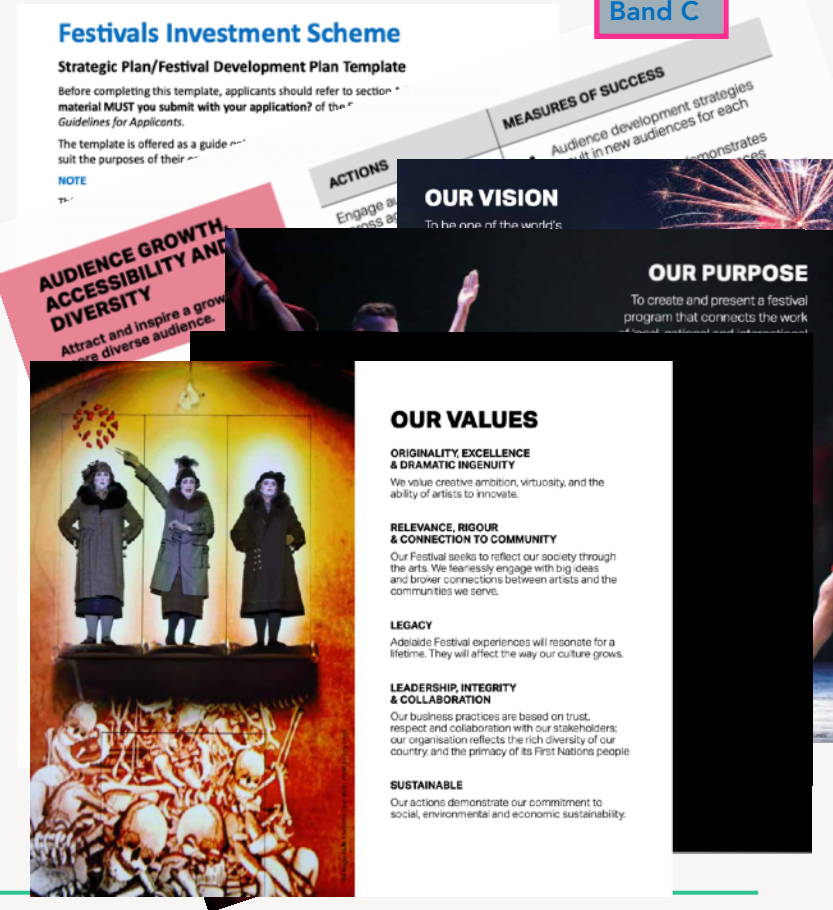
Band C

Festivals Investment Scheme

Strategic Plan/Festival Development Plan Template

Before completing this template, applicants should refer to section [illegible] material MUST you submit with your application? of the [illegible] Guidelines for Applicants.

The template is offered as a guide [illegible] suit the purposes of their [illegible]

NOTE

MEASURES OF SUCCESS

ACTIONS

Audience development strategies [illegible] in new audiences for each

Engage a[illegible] across a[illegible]

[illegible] demonstrates

AUDIENCE GROWTH, ACCESSIBILITY AND DIVERSITY

Attract and inspire a grow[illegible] more diverse audience.

OUR VISION

To be one of the world's

OUR PURPOSE

To create and present a festival program that connects the work of local, national and international

OUR VALUES

ORIGINALITY, EXCELLENCE & DRAMATIC INGENUITY
We value creative ambition, virtuosity, and the ability of artists to innovate.

RELEVANCE, RIGOUR & CONNECTION TO COMMUNITY
Our Festival seeks to reflect our society through the arts. We fearlessly engage with big ideas and broker connections between artists and the communities we serve.

LEGACY
Adelaide Festival experiences will resonate for a lifetime. They will affect the way our culture grows.

LEADERSHIP, INTEGRITY & COLLABORATION
Our business practices are based on trust, respect and collaboration with our stakeholders; our organisation reflects the rich diversity of our country, and the primacy of its First Nations people

SUSTAINABLE
Our actions demonstrate our commitment to social, environmental and economic sustainability.